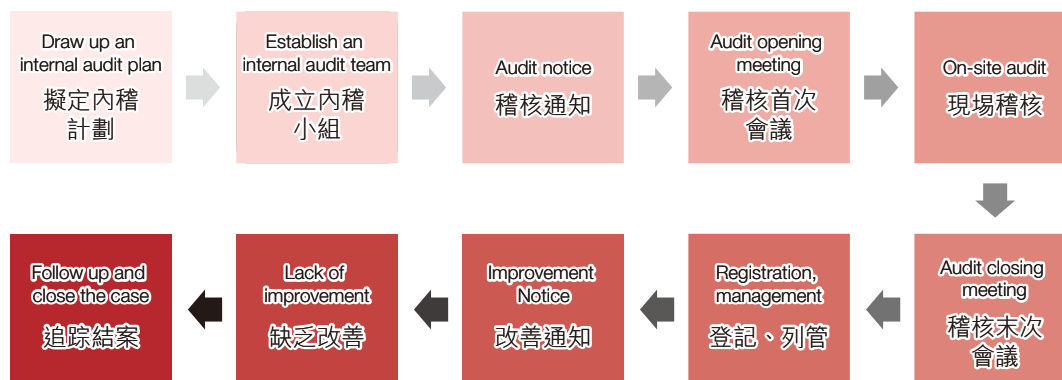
Draw up an internal audit plan
擬定內稽計劃

Establish an internal audit team
成立內稽小組

Audit notice
稽核通知

Audit opening meeting
稽核首次會議

On-site audit
現場稽核

Audit closing meeting
稽核末次會議

Registration, management
登記、列管

Improvement Notice
改善通知

Lack of improvement
缺乏改善

Follow up and close the case
追踪結案